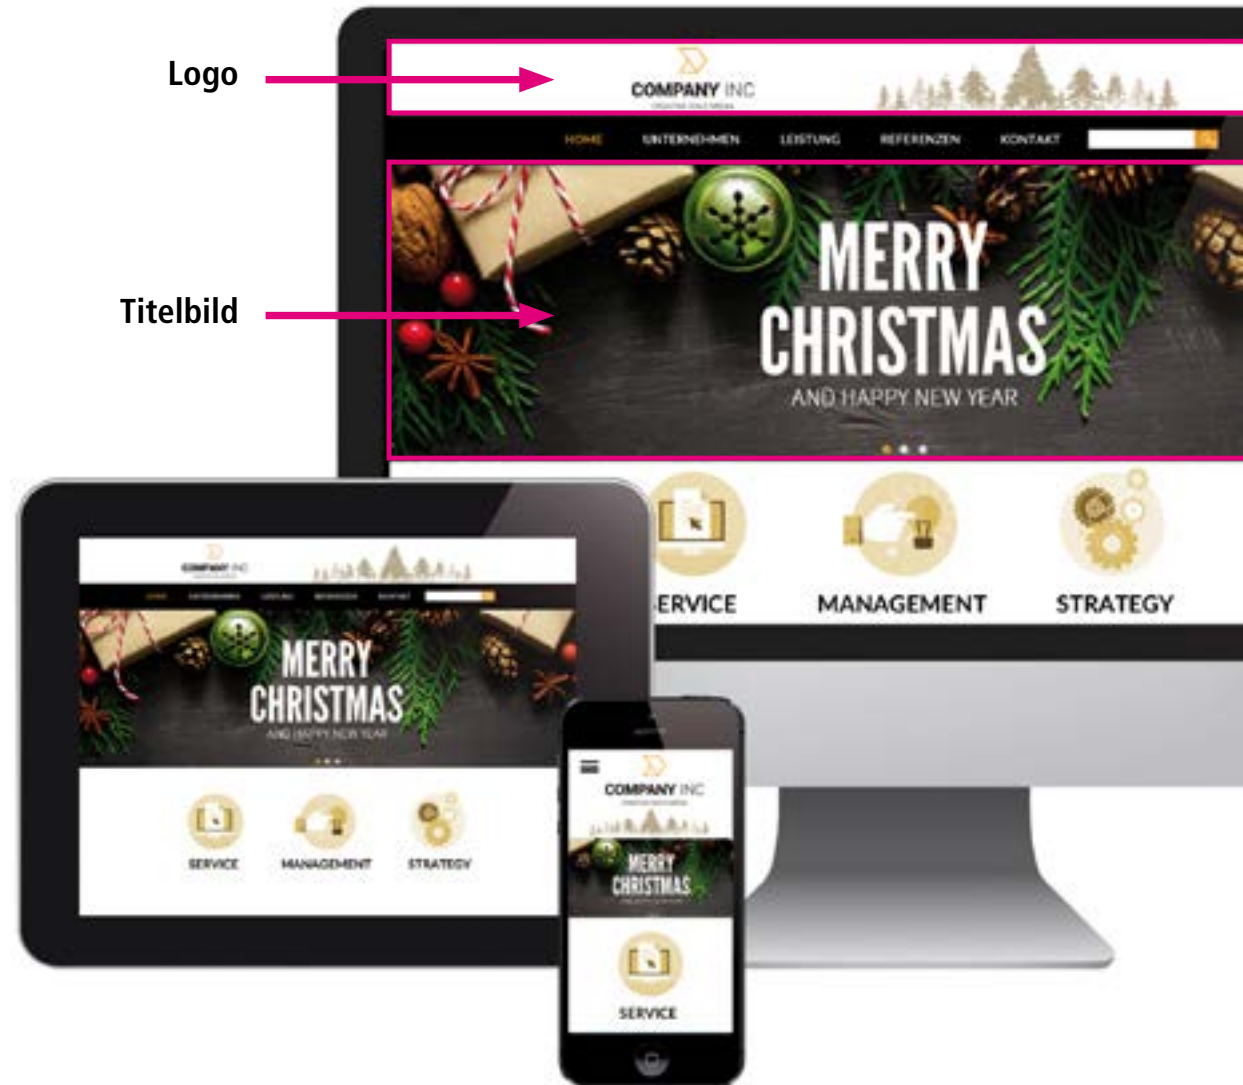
Logo

Titelbild

COMPANY INC

HOME UNTERNEHMEN LEISTUNG REFERENZEN KONTAKT

MERRY CHRISTMAS

AND HAPPY NEW YEAR

ERVICE MANAGEMENT STRATEGY

COMPANY INC

MERRY CHRISTMAS

AND HAPPY NEW YEAR

SERVICE MANAGEMENT STRATEGY

COMPANY INC

MERRY CHRISTMAS

SERVICE